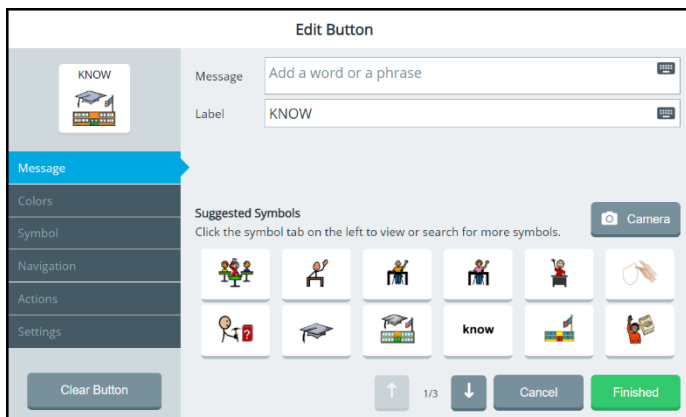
Edit Button

KNOW

Message

Colors

Symbol

Navigation

Actions

Settings

Clear Button

Message Add a word or a phrase

Label KNOW

Suggested Symbols

Click the symbol tab on the left to view or search for more symbols.

Camera

know

1/3

Cancel

Finished